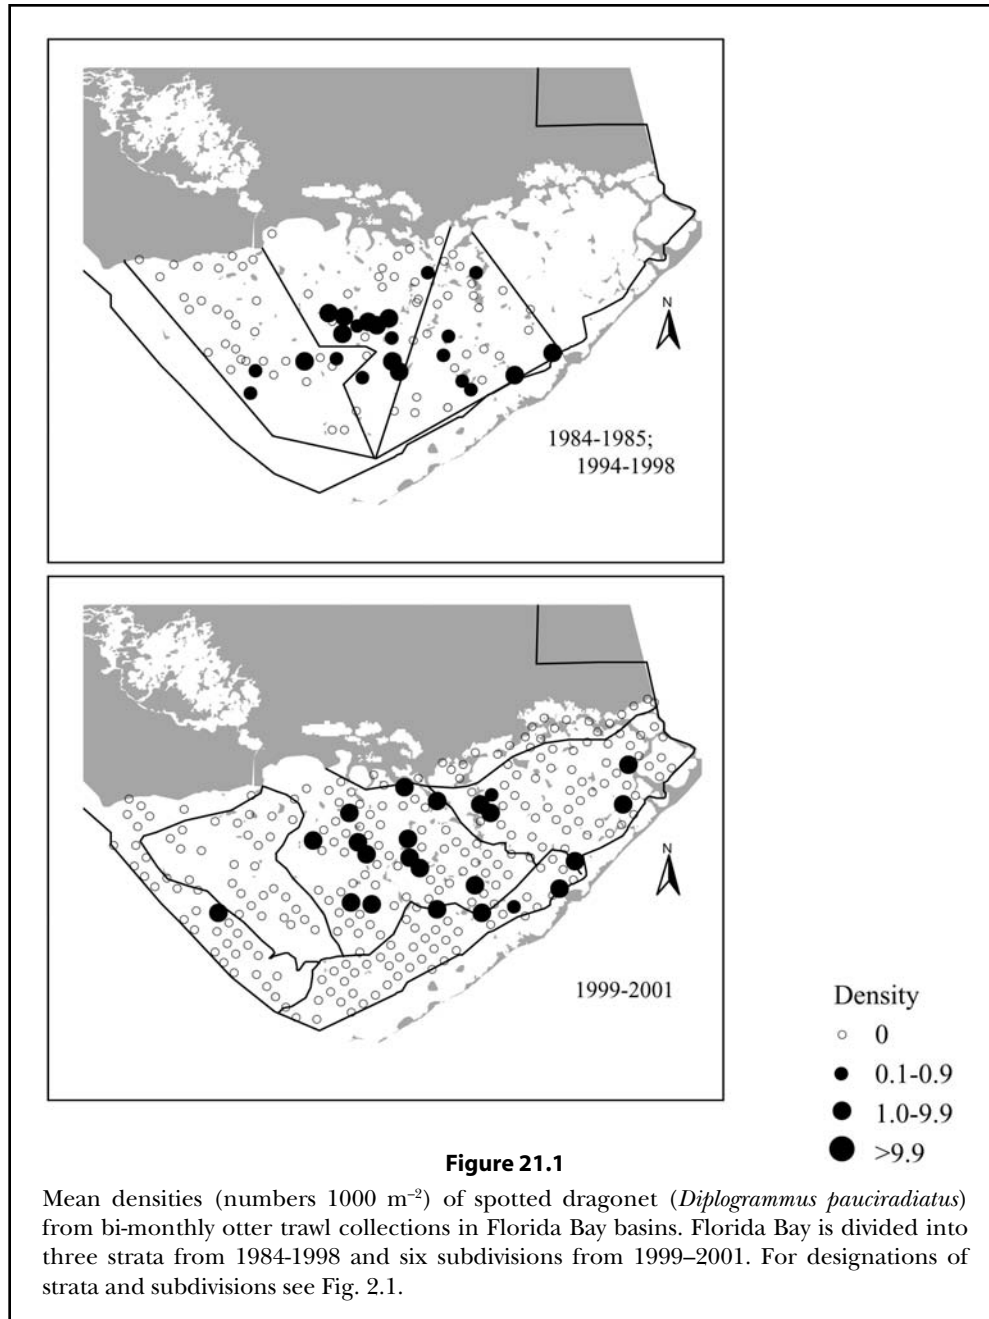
N

1984-1985;
1994-1998

N

1999-2001

Density
0
0.1-0.9
1.0-9.9
>9.9

**Figure 21.1**

Mean densities (numbers 1000 m$^{-2}$) of spotted dragonet (*Diplogrammus pauciradiatus*) from bi-monthly otter trawl collections in Florida Bay basins. Florida Bay is divided into three strata from 1984-1998 and six subdivisions from 1999–2001. For designations of strata and subdivisions see Fig. 2.1.